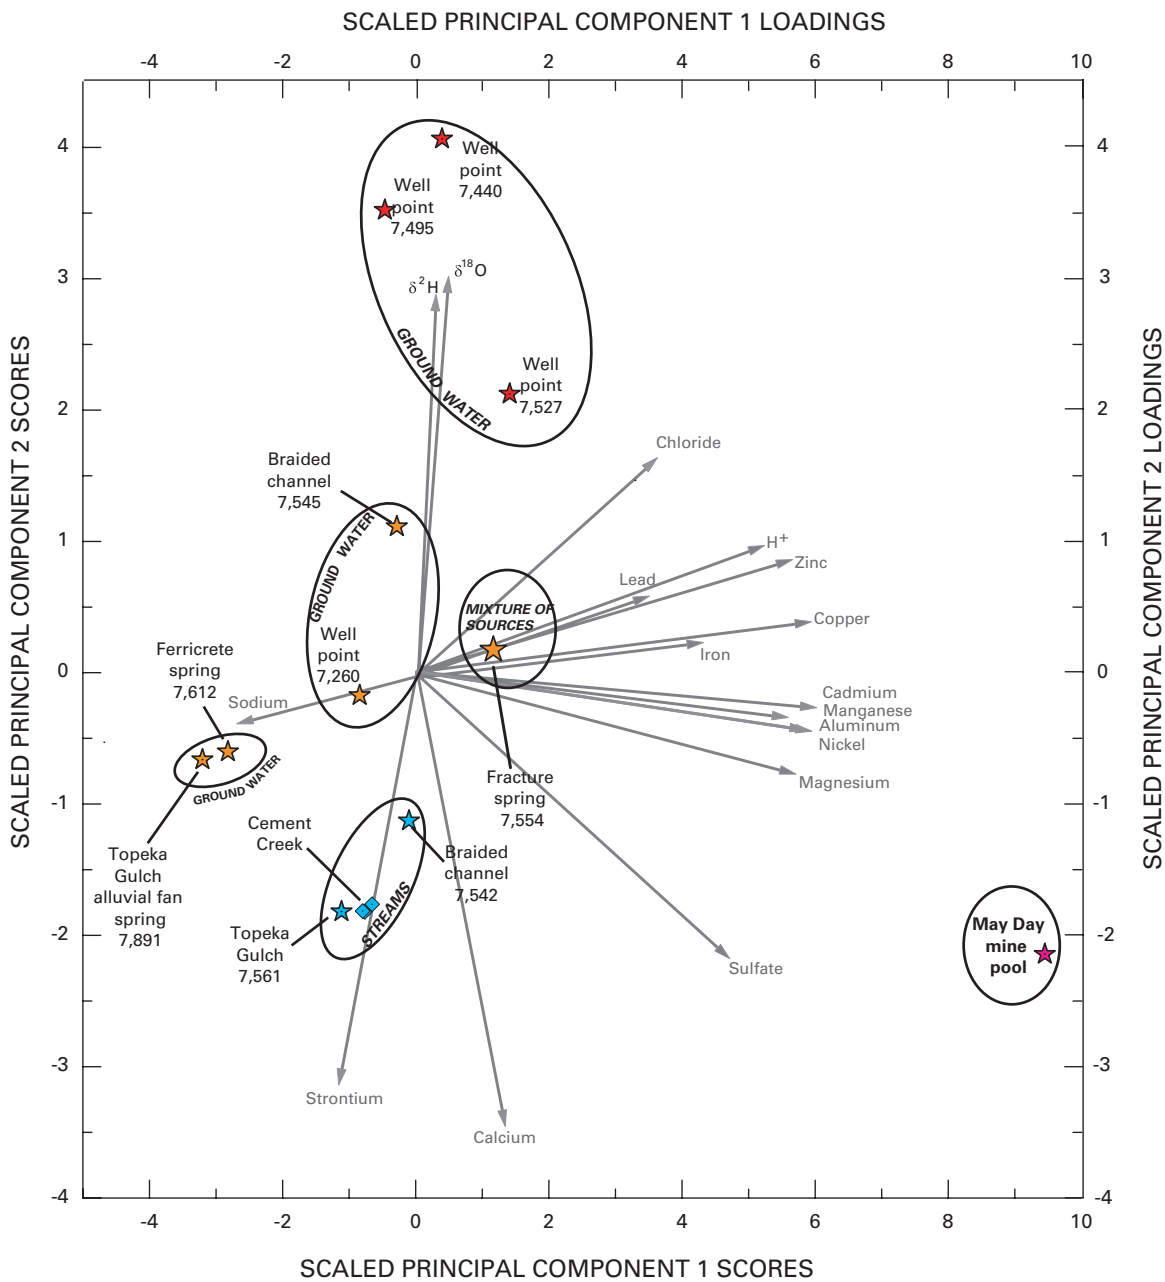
SCALED PRINCIPAL COMPONENT 1 LOADINGS

-4 -2 0 2 4 6 8 10

SCALED PRINCIPAL COMPONENT 2 SCORES

SCALED PRINCIPAL COMPONENT 2 LOADINGS

4 3 2 1 0 -1 -2 -3 -4

Well point 7,440

Well point 7,495

$\delta^2$H

$\delta^{18}$O

GROUND WATER

Well point 7,527

Chloride

Braided channel 7,545

GROUND WATER

$H^+$

Zinc

Lead

MIXTURE OF SOURCES

Copper

Well point 7,260

Iron

Ferricrete spring 7,612

Sodium

Cadmium

Manganese

Aluminum

Nickel

GROUND WATER

Fracture spring 7,554

Magnesium

Cement Creek

Braided channel 7,542

Topeka Gulch alluvial fan spring 7,891

STREAMS

May Day mine pool

Topeka Gulch 7,561

Sulfate

Strontium

Calcium

-4 -2 0 2 4 6 8 10

SCALED PRINCIPAL COMPONENT 1 SCORES